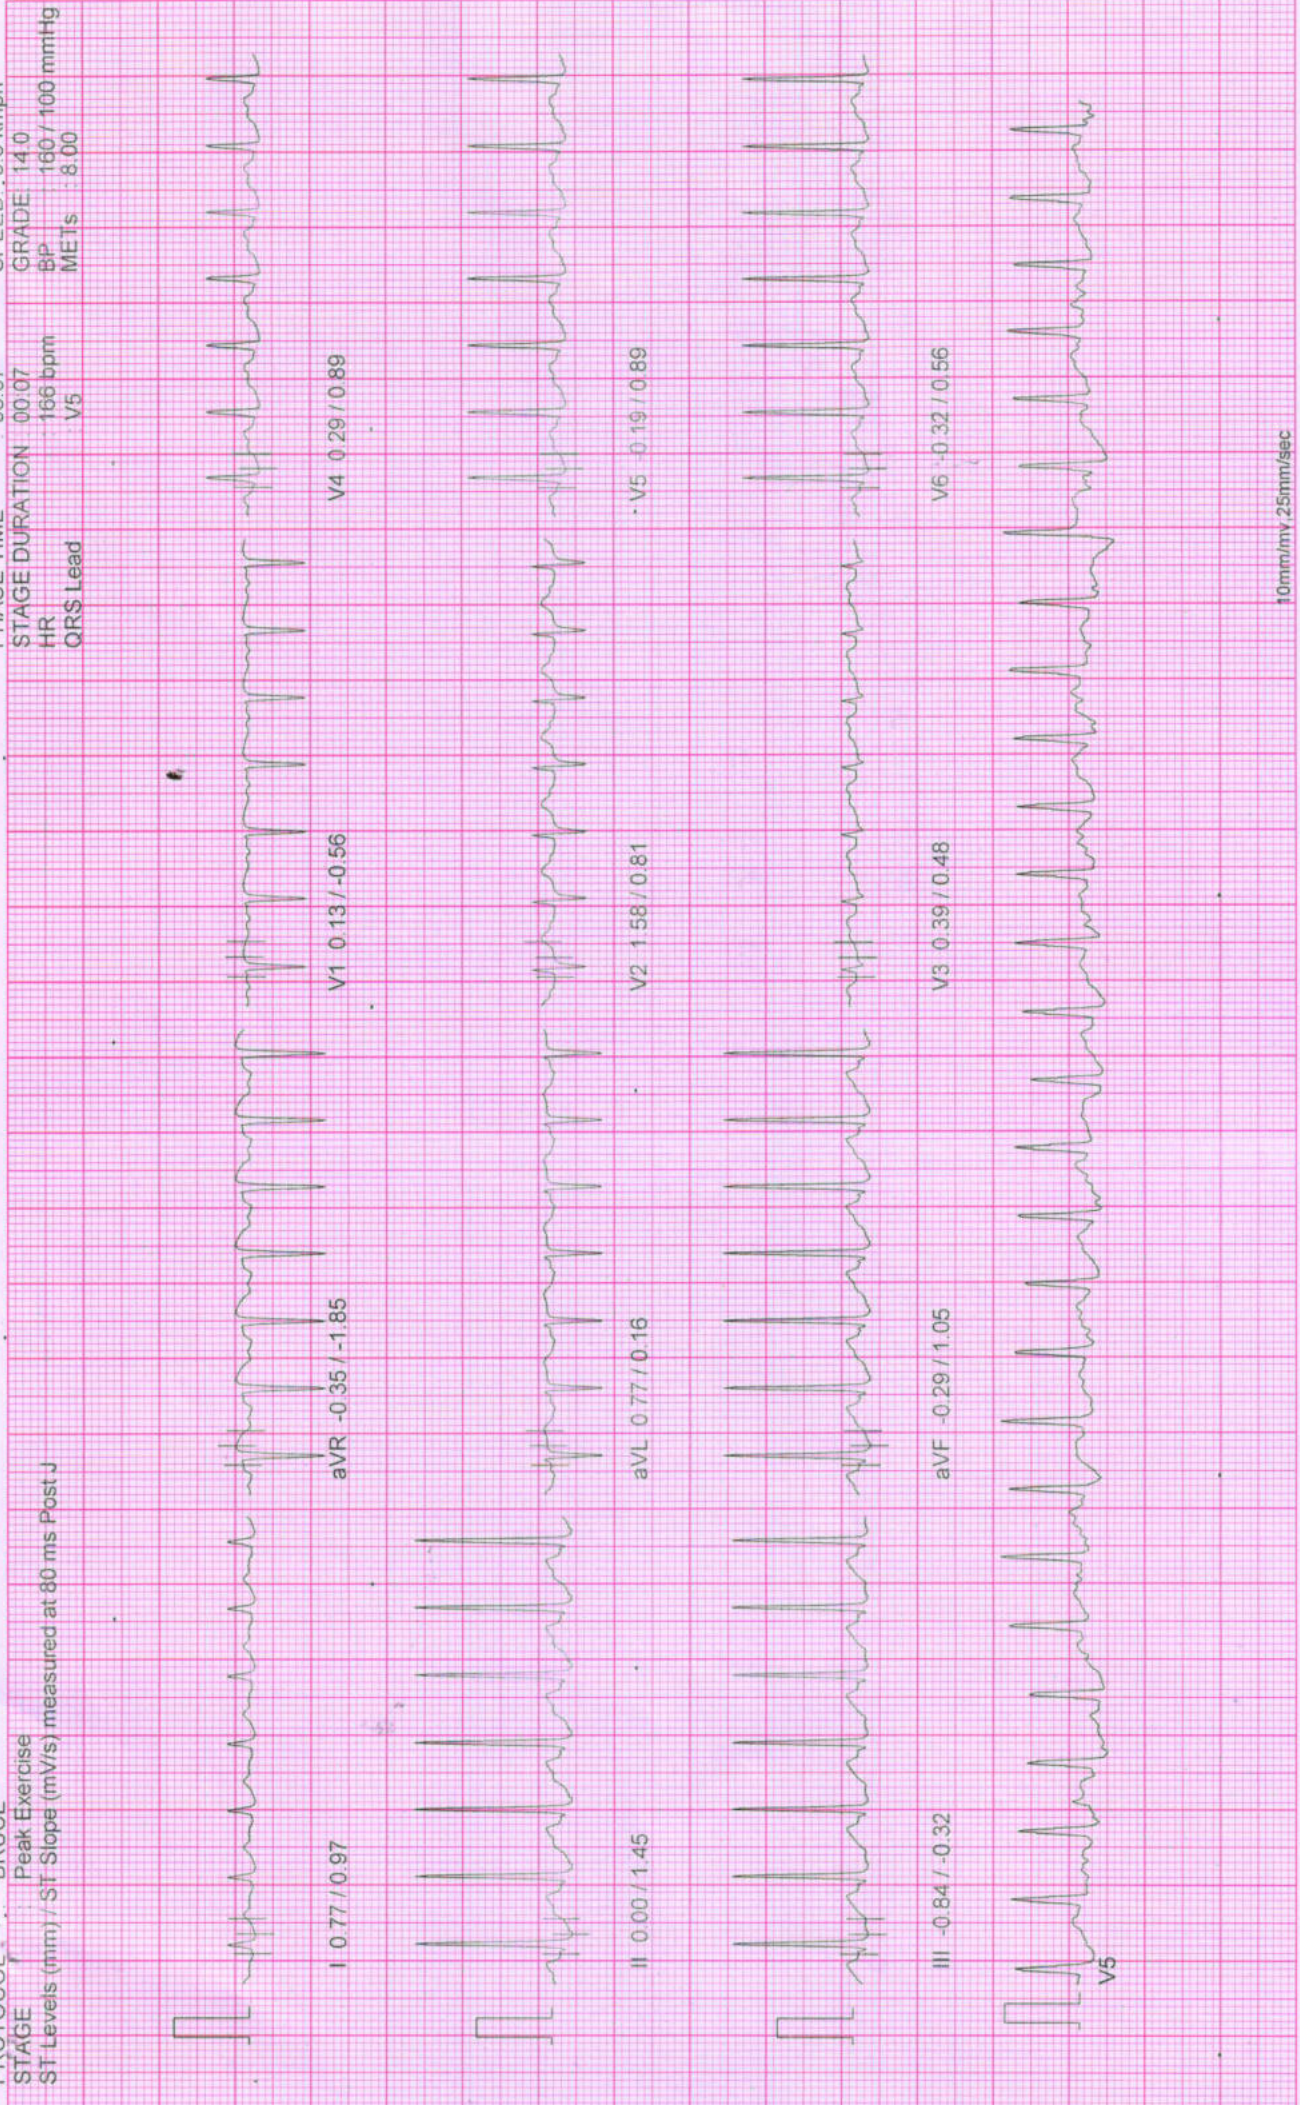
PROTOCOL : BRUCE
STAGE Peak Exercise
ST Levels (mm) / ST Slope (mV/s) measured at 80 ms Post J

PHASE TIME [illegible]
STAGE DURATION 00:07
HR 166 bpm
QRS Lead V5

SPEED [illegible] mph
GRADE 14.0
BP 160 / 100 mmHg
METs 8.00

I 0.77 / 0.97
aVR -0.35 / -1.85
V1 0.13 / -0.56
V4 0.29 / 0.89

II 0.00 / 1.45
aVL 0.77 / 0.16
V2 1.58 / 0.81
V5 0.19 / 0.89

III -0.84 / -0.32
aVF -0.29 / 1.05
V3 0.39 / 0.48
V6 -0.32 / 0.56

V5

10mm/mv 25mm/sec